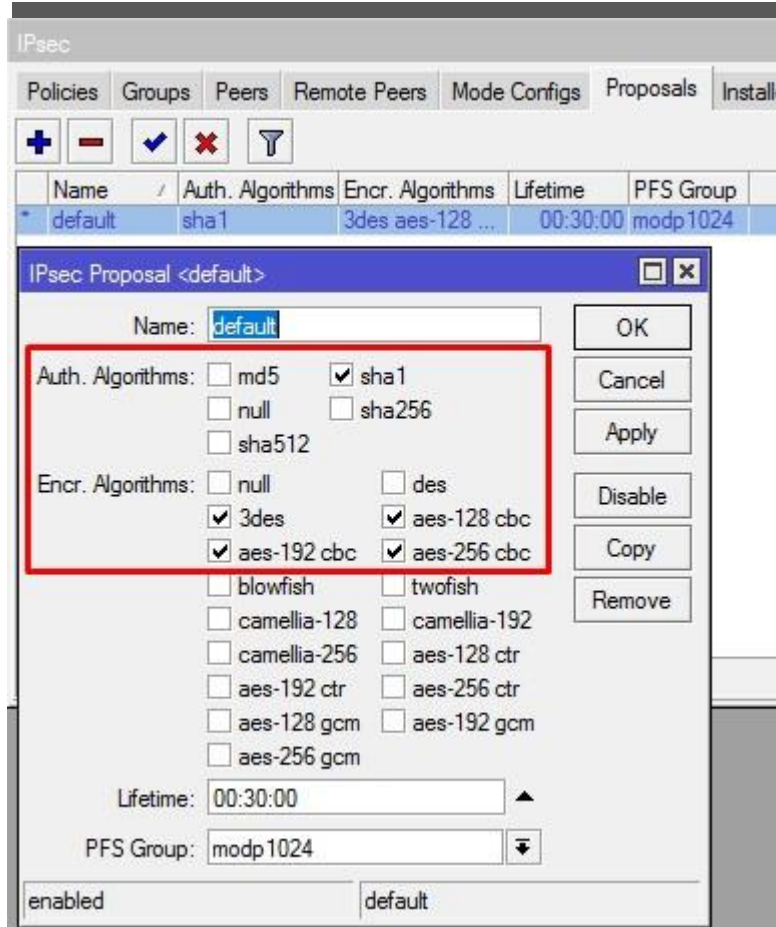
IPsec

Policies | Groups | Peers | Remote Peers | Mode Configs | Proposals | Installe

| Name | Auth. Algorithms | Encr. Algorithms | Lifetime | PFS Group |
|---|---|---|---|---|
| * default | sha1 | 3des aes-128 ... | 00:30:00 | modp1024 |

IPsec Proposal <default>

Name: default

OK

Auth. Algorithms: md5 sha1 null sha256 sha512

Cancel

Apply

Encr. Algorithms: null des 3des aes-128 cbc aes-192 cbc aes-256 cbc blowfish twofish camellia-128 camellia-192 camellia-256 aes-128 ctr aes-192 ctr aes-256 ctr aes-128 gcm aes-192 gcm aes-256 gcm

Disable

Copy

Remove

Lifetime: 00:30:00

PFS Group: modp1024

enabled | default